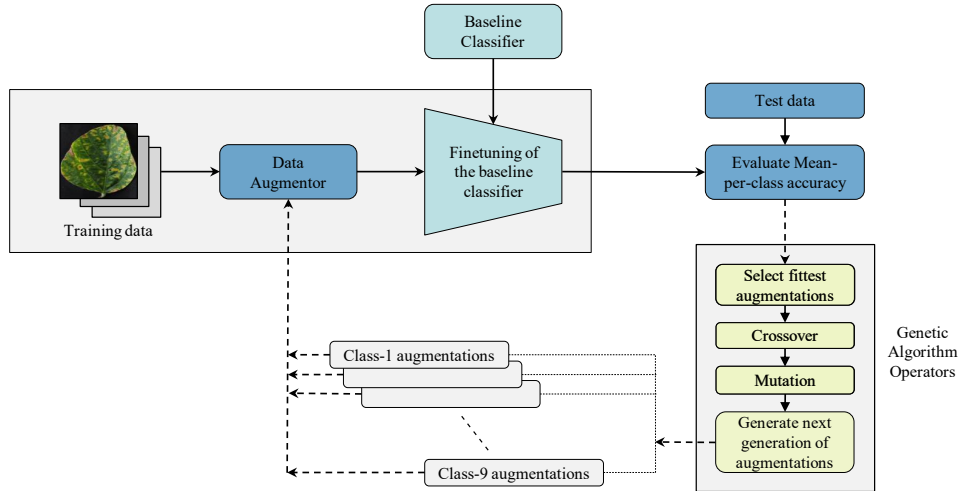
Baseline Classifier

Training data

Data Augmentor

Finetuning of the baseline classifier

Test data

Evaluate Mean-per-class accuracy

Select fittest augmentations

Crossover

Mutation

Generate next generation of augmentations

Genetic Algorithm Operators

Class-1 augmentations

Class-9 augmentations